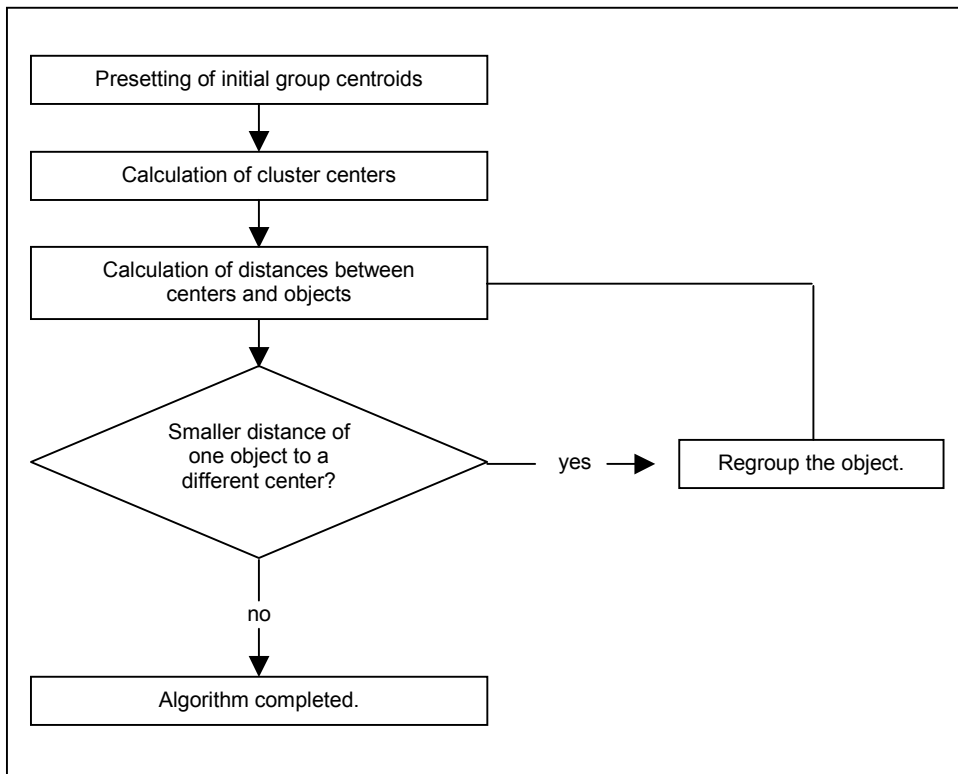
Presetting of initial group centroids

Calculation of cluster centers

Calculation of distances between centers and objects

Smaller distance of one object to a different center?

yes

Regroup the object.

no

Algorithm completed.